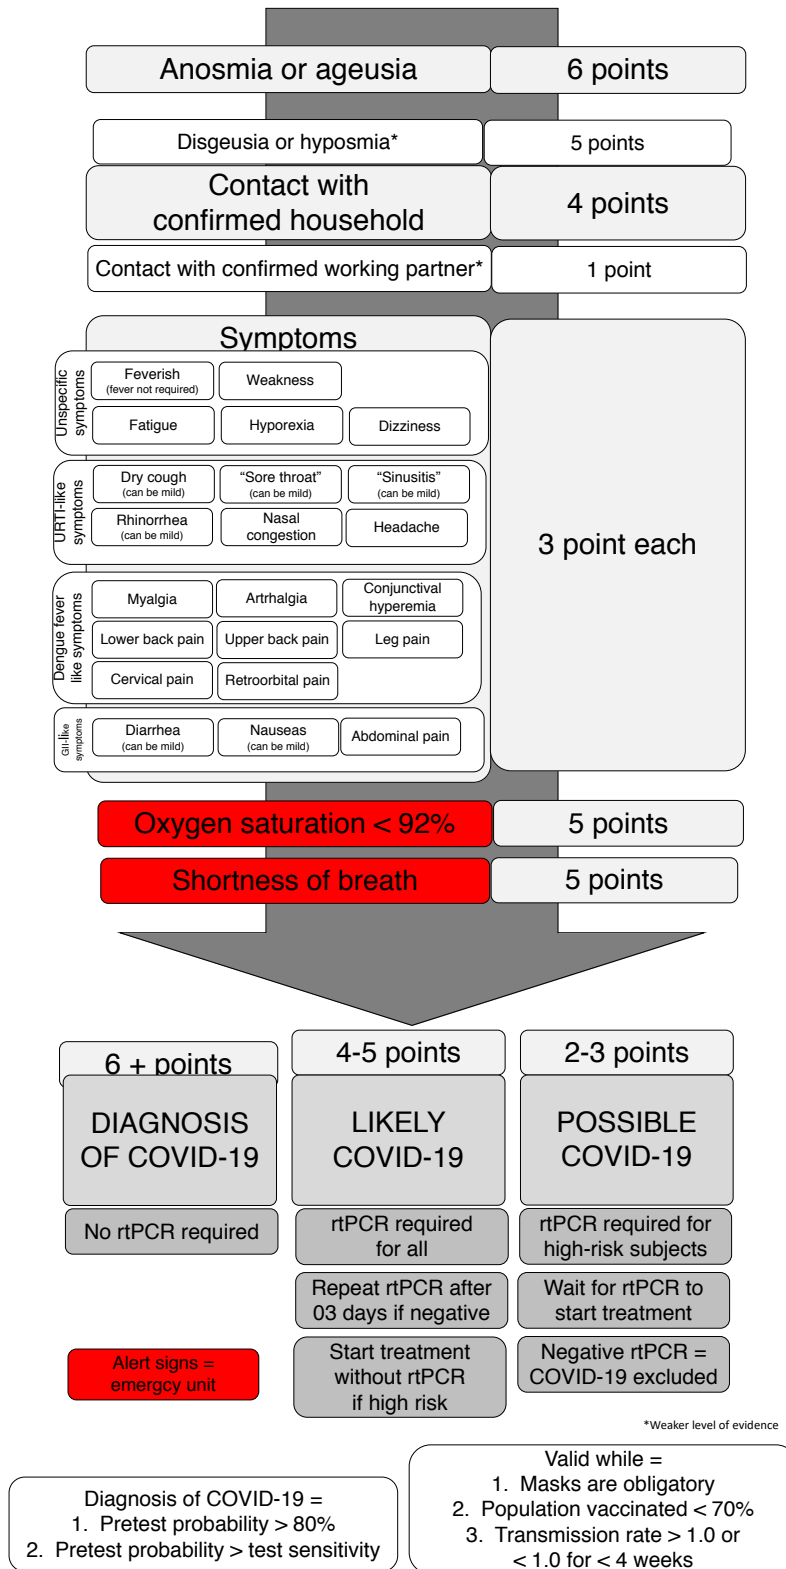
Anosmia or ageusia | 6 points

Disgeusia or hyposmia* | 5 points

Contact with confirmed household | 4 points

Contact with confirmed working partner* | 1 point

Symptoms

Unspecific symptoms
Feverish (fever not required)
Weakness
Fatigue
Hyporexia
Dizziness

URTI-like symptoms
Dry cough (can be mild)
"Sore throat" (can be mild)
"Sinusitis" (can be mild)
Rhinorrhea (can be mild)
Nasal congestion
Headache

Dengue fever like symptoms
Myalgia
Artrhalgia
Conjunctival hyperemia
Lower back pain
Upper back pain
Leg pain
Cervical pain
Retroorbital pain

GII-like symptoms
Diarrhea (can be mild)
Nauseas (can be mild)
Abdominal pain

3 point each

Oxygen saturation < 92% | 5 points

Shortness of breath | 5 points

6 + points
DIAGNOSIS OF COVID-19
No rtPCR required

4-5 points
LIKELY COVID-19
rtPCR required for all
Repeat rtPCR after 03 days if negative
Start treatment without rtPCR if high risk

2-3 points
POSSIBLE COVID-19
rtPCR required for high-risk subjects
Wait for rtPCR to start treatment
Negative rtPCR = COVID-19 excluded

Alert signs = emergcy unit

*Weaker level of evidence

Diagnosis of COVID-19 =
1. Pretest probability > 80%
2. Pretest probability > test sensitivity

Valid while =
1. Masks are obligatory
2. Population vaccinated < 70%
3. Transmission rate > 1.0 or < 1.0 for < 4 weeks